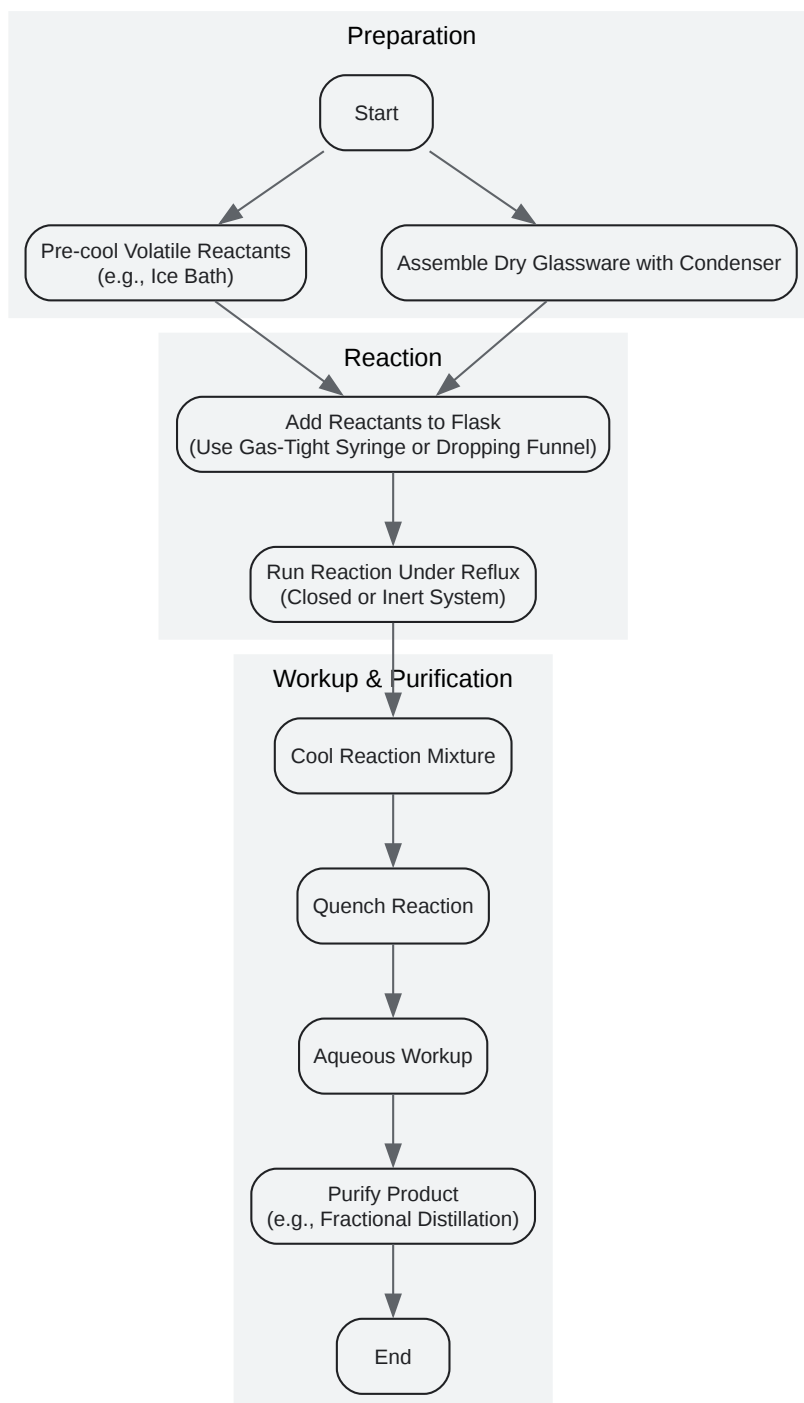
Preparation

Start

Pre-cool Volatile Reactants (e.g., Ice Bath)

Assemble Dry Glassware with Condenser

Reaction

Add Reactants to Flask (Use Gas-Tight Syringe or Dropping Funnel)

Run Reaction Under Reflux (Closed or Inert System)

Workup & Purification

Cool Reaction Mixture

Quench Reaction

Aqueous Workup

Purify Product (e.g., Fractional Distillation)

End